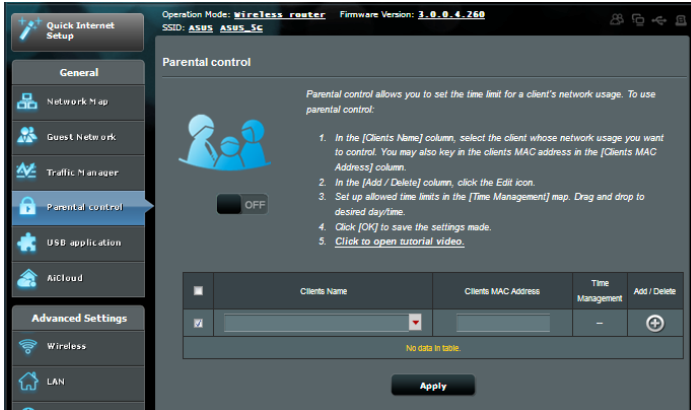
Quick Internet Setup

Operation Mode: Wireless router Firmware Version: 3.0.0.4.260
SSID: ASUS ASUS_5G

General

Network Map

Guest Network

Traffic Manager

Parental control

USB application

AiCloud

Advanced Settings

Wireless

LAN

Parental control

OFF

Parental control allows you to set the time limit for a client's network usage. To use parental control:

1. In the [Clients Name] column, select the client whose network usage you want to control. You may also key in the clients MAC address in the [Clients MAC Address] column.
2. In the [Add / Delete] column, click the Edit icon.
3. Set up allowed time limits in the [Time Management] map. Drag and drop to desired day/time.
4. Click [OK] to save the settings made.
5. Click to open tutorial video.

| | Clients Name | Clients MAC Address | Time Management | Add / Delete |
|---|---|---|---|---|
| | | | – | |
| No data in table. | | | | |

Apply